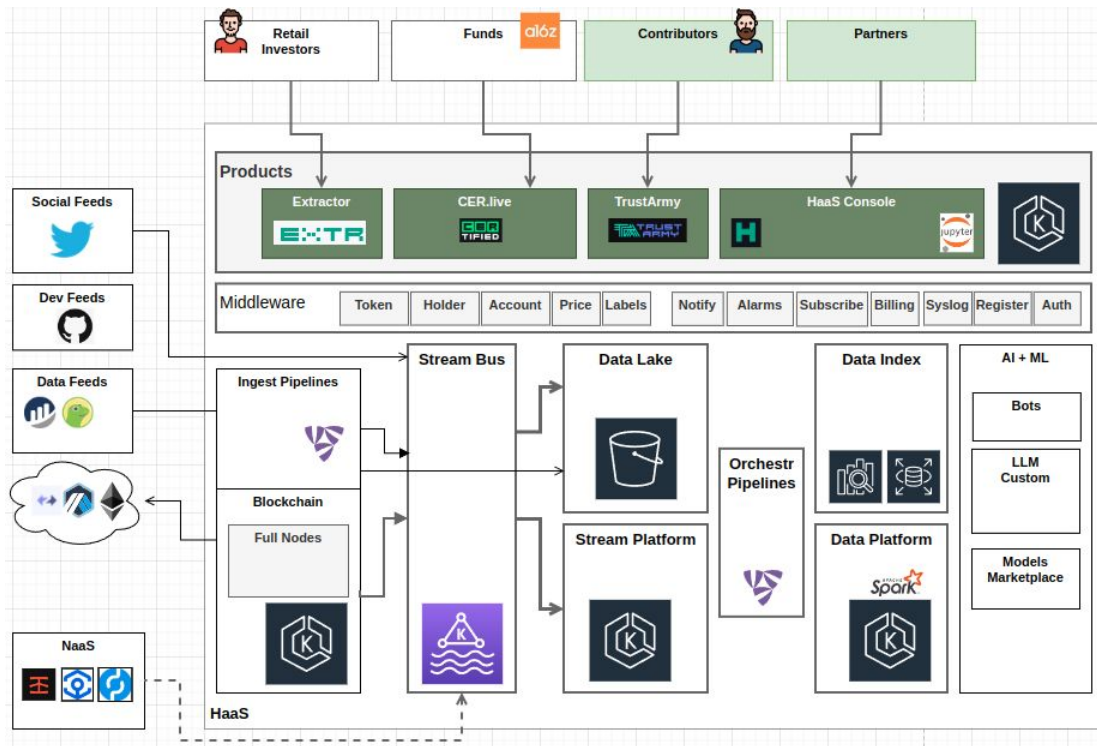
Retail Investors

Funds a16z

Contributors

Partners

Products

Extractor
EXTR

CER.live
CER TIFIED

TrustArmy
TRUST ARMY

HaaS Console
H
jupyter

Social Feeds

Dev Feeds

Data Feeds

Middleware

| Token | Holder | Account | Price | Labels | Notify | Alarms | Subscribe | Billing | Syslog | Register | Auth |
|---|---|---|---|---|---|---|---|---|---|---|---|

Ingest Pipelines

Stream Bus

Data Lake

Data Index

AI + ML

Bots

LLM Custom

Models Marketplace

Orchestr Pipelines

Blockchain

Full Nodes

Stream Platform

Data Platform

APACHE Spark

NaaS

HaaS